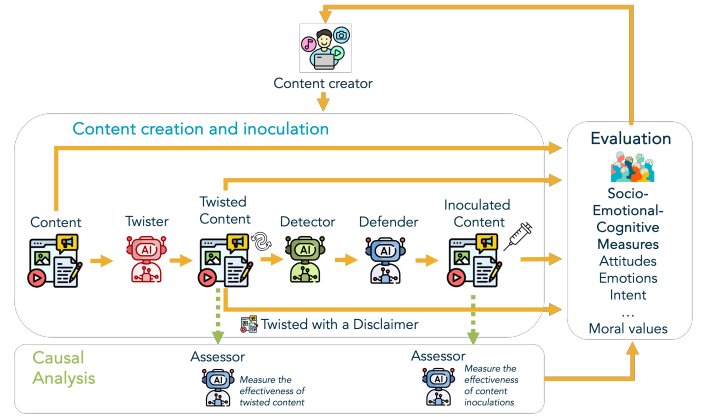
Content creator

Content creation and inoculation

Content

Twister

AI

Twisted Content

Detector

AI

Defender

AI

Inoculated Content

Twisted with a Disclaimer

Evaluation

Socio-Emotional-Cognitive Measures

Attitudes

Emotions

Intent

...

Moral values

Causal Analysis

Assessor

AI

Measure the effectiveness of twisted content

Assessor

AI

Measure the effectiveness of content inoculations